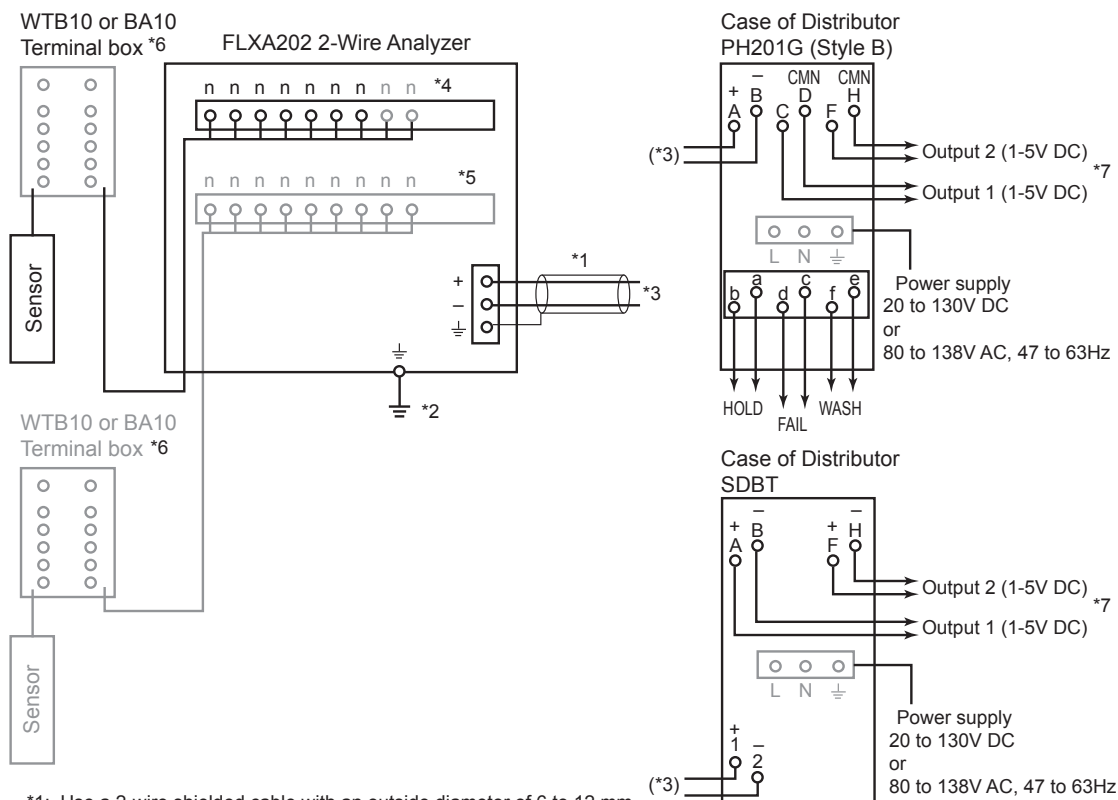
WTB10 or BA10
Terminal box *6

FLXA202 2-Wire Analyzer

n n n n n n n n n *4

n n n n n n n n n *5

Sensor

+
–
⏚

*1

*3

⏚

*2

WTB10 or BA10
Terminal box *6

Sensor

Case of Distributor
PH201G (Style B)

+ A – B C CMN D F CMN H

(*3)

Output 2 (1-5V DC)

*7

Output 1 (1-5V DC)

L N ⏚

Power supply
20 to 130V DC
or
80 to 138V AC, 47 to 63Hz

b a d c f e

HOLD FAIL WASH

Case of Distributor
SDBT

+ A – B + F – H

Output 2 (1-5V DC)

*7

Output 1 (1-5V DC)

L N ⏚

Power supply
20 to 130V DC
or
80 to 138V AC, 47 to 63Hz

+ 1 – 2

(*3)

*1: Use a 2-wire shielded cable with an outside diameter of 6 to 12 mm